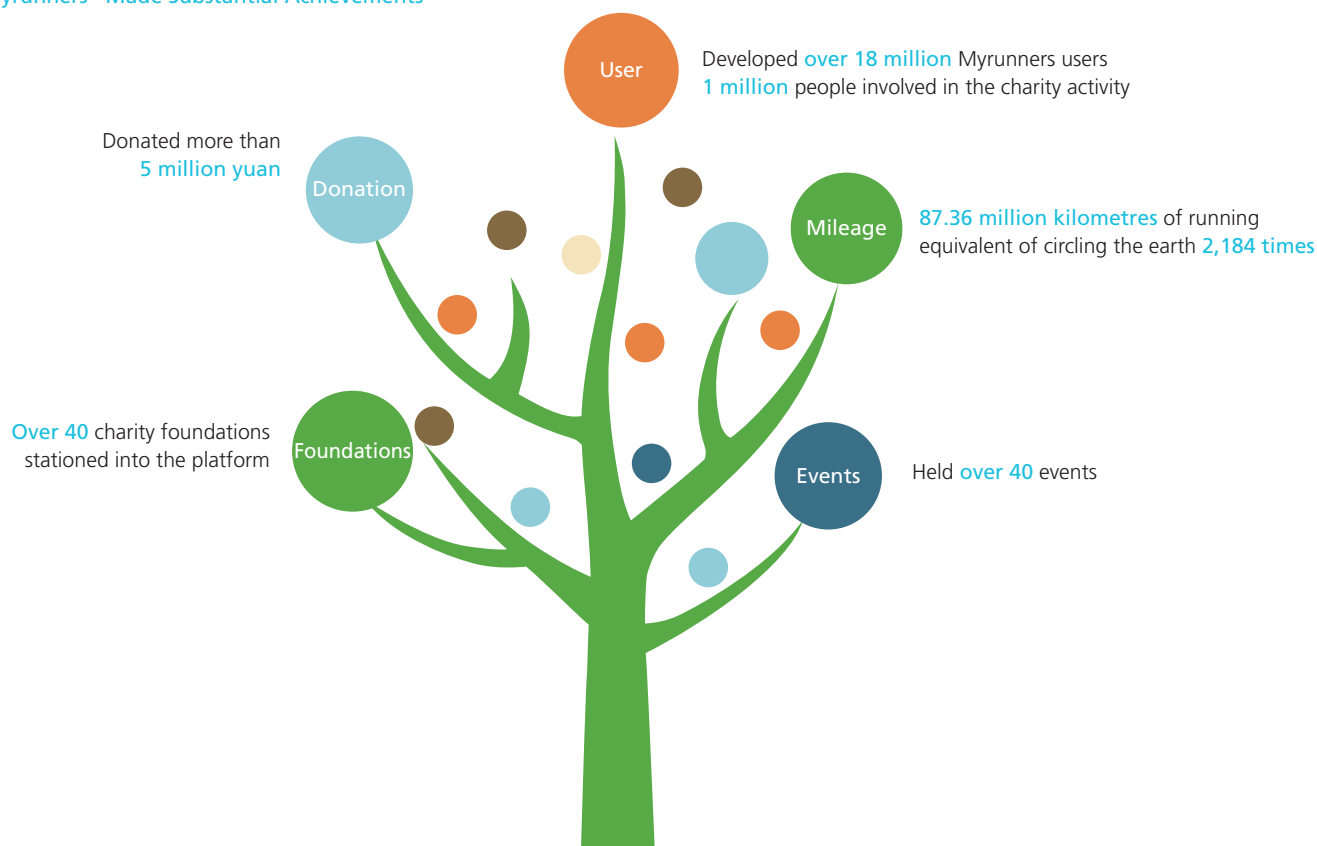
yrunners' Made Substantial Achievements

User

Developed over 18 million Myrunners users
1 million people involved in the charity activity

Donated more than
5 million yuan

Donation

Mileage

87.36 million kilometres of running
equivalent of circling the earth 2,184 times

Over 40 charity foundations
stationed into the platform

Foundations

Events

Held over 40 events